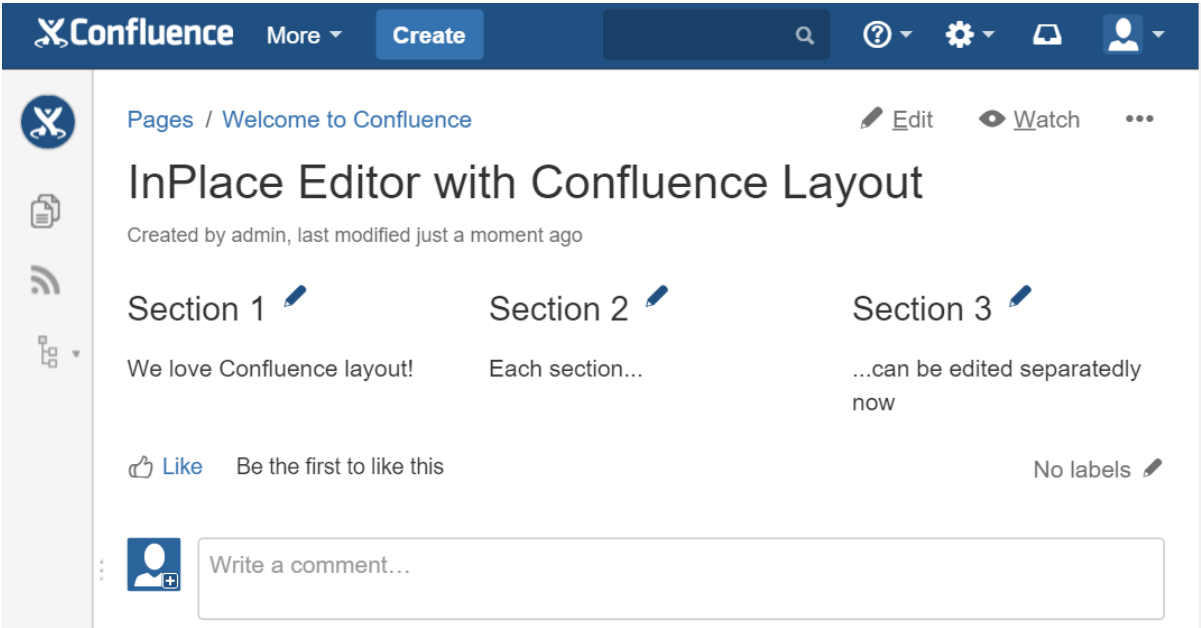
Confluence More Create

Pages / Welcome to Confluence

Edit Watch •••

InPlace Editor with Confluence Layout

Created by admin, last modified just a moment ago

Section 1

We love Confluence layout!

Section 2

Each section...

Section 3

...can be edited separatedly now

Like Be the first to like this

No labels

Write a comment…